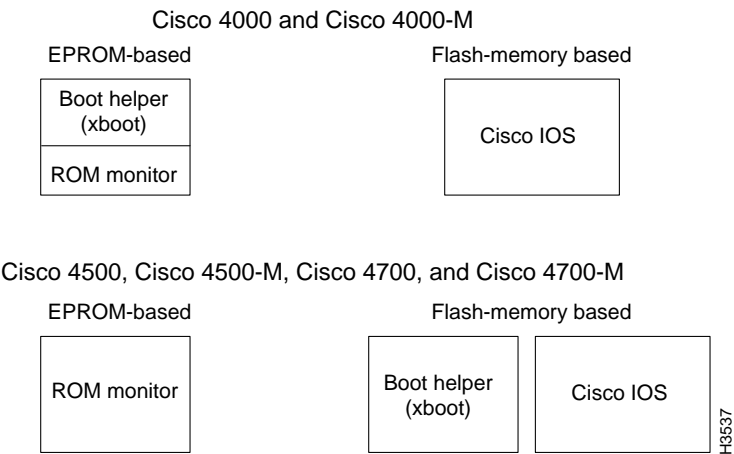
Cisco 4000 and Cisco 4000-M

EPROM-based

Boot helper (xboot)

ROM monitor

Flash-memory based

Cisco IOS

Cisco 4500, Cisco 4500-M, Cisco 4700, and Cisco 4700-M

EPROM-based

ROM monitor

Flash-memory based

Boot helper (xboot)

Cisco IOS

H3537